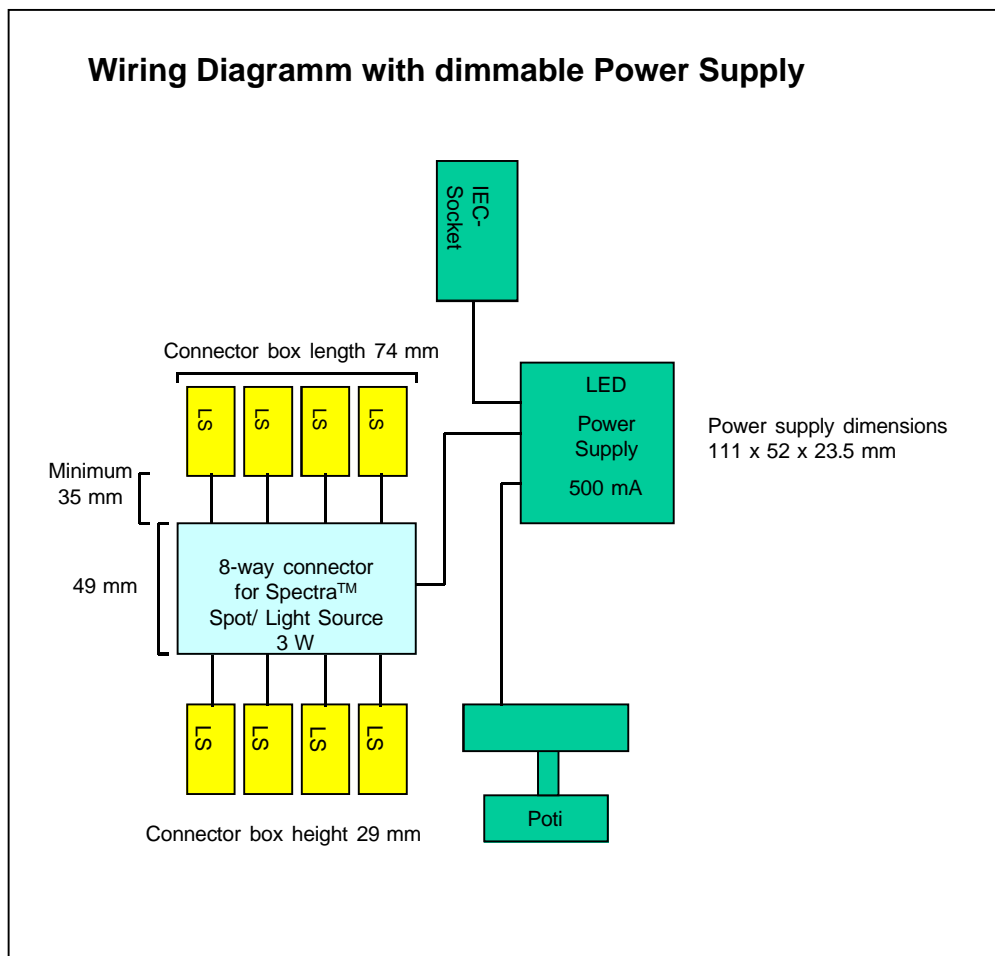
Wiring Diagramm with dimmable Power Supply

IEC-Socket

Connector box length 74 mm

LS LS LS LS

LED
Power Supply
500 mA

Power supply dimensions
111 x 52 x 23.5 mm

Minimum 35 mm

49 mm

8-way connector for Spectra$^{TM}$ Spot/ Light Source 3 W

LS LS LS LS

Poti

Connector box height 29 mm